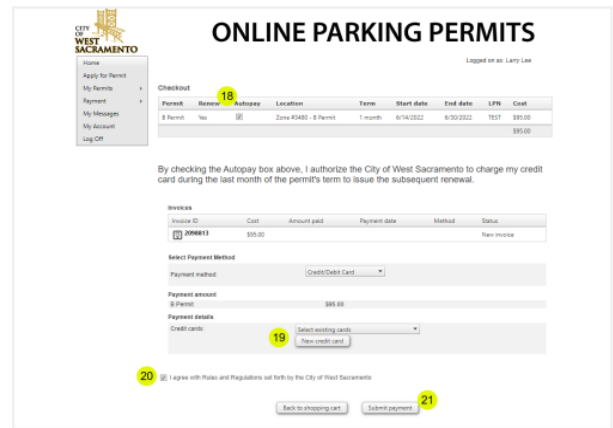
CITY OF WEST SACRAMENTO

ONLINE PARKING PERMITS

Logged on as: Larry Lee

Home
Apply for Permit
My Permits
Payment
My Messages
My Account
Log Off

Checkout

18

| Permit | Renew | Autopay | Location | Term | Start date | End date | LPN | Cost |
|---|---|---|---|---|---|---|---|---|
| B Permit | Yes | ☑ | Zone #3480 - B Permit | 1 month | 6/14/2022 | 6/30/2022 | TEST | $95.00 |
| | | | | | | | | $95.00 |

By checking the Autopay box above, I authorize the City of West Sacramento to charge my credit card during the last month of the permit's term to issue the subsequent renewal.

Invoices

| Invoice ID | Cost | Amount paid | Payment date | Method | Status |
|---|---|---|---|---|---|
| 2098813 | $95.00 | | | | New invoice |

Select Payment Method

Payment method: Credit/Debit Card

Payment amount

B Permit $95.00

Payment details

Credit cards: Select existing cards

19

New credit card

20

☑ I agree with Rules and Regulations set forth by the City of West Sacramento

Back to shopping cart

Submit payment

21